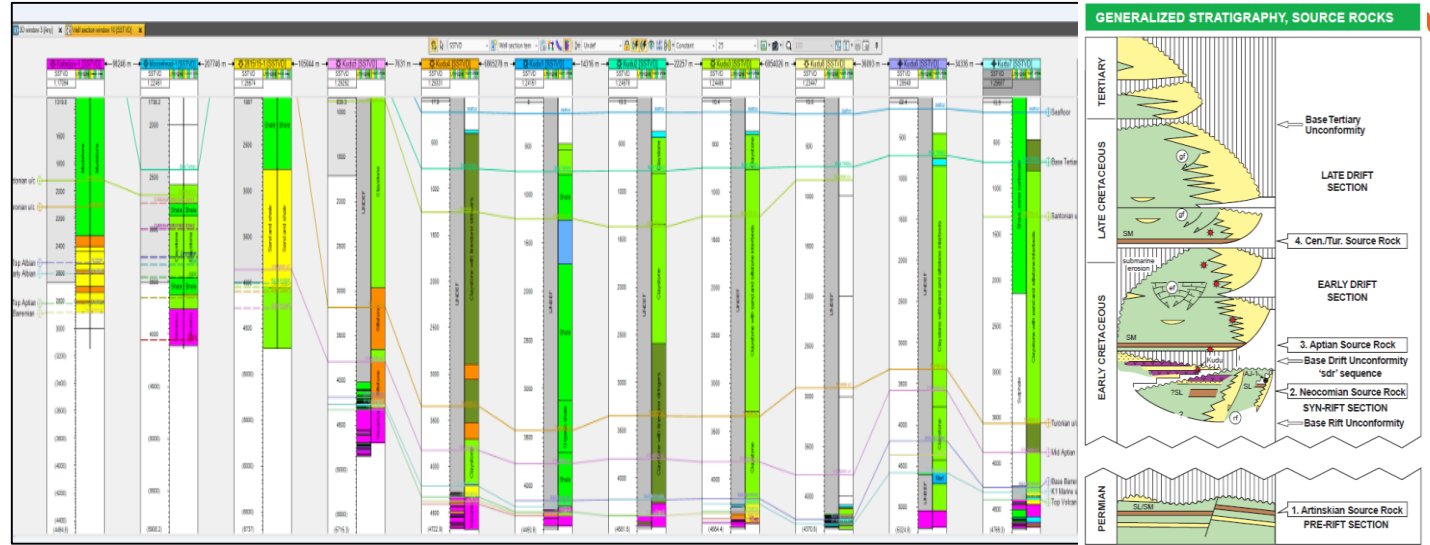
GENERALIZED STRATIGRAPHY, SOURCE ROCKS

TERTIARY

LATE CRETACEOUS

EARLY CRETACEOUS

PERMIAN

Base Tertiary Unconformity

LATE DRIFT SECTION

4. Cen./Tur. Source Rock

submarine erosion

EARLY DRIFT SECTION

SM

3. Aptian Source Rock

Kudu

Base Drift Unconformity 'sdr' sequence

?SL

SL

2. Neocomian Source Rock

SYN-RIFT SECTION

Base Rift Unconformity

SL/SM

1. Artinskian Source Rock

PRE-RIFT SECTION

Seafloor

Base Tertiar

Santonian u/

Turonian u/

Mid Aptian

Base Barre

K1 Marine

Top Volcan

Top Albian

Early Albian

Top Aptian

Barremian

Shale

Sand and shale

Claystone

Siltstone

UNDEF

Kudu1

Kudu2

Kudu3

Kudu4

Kudu5

Kudu6

Kudu7

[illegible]